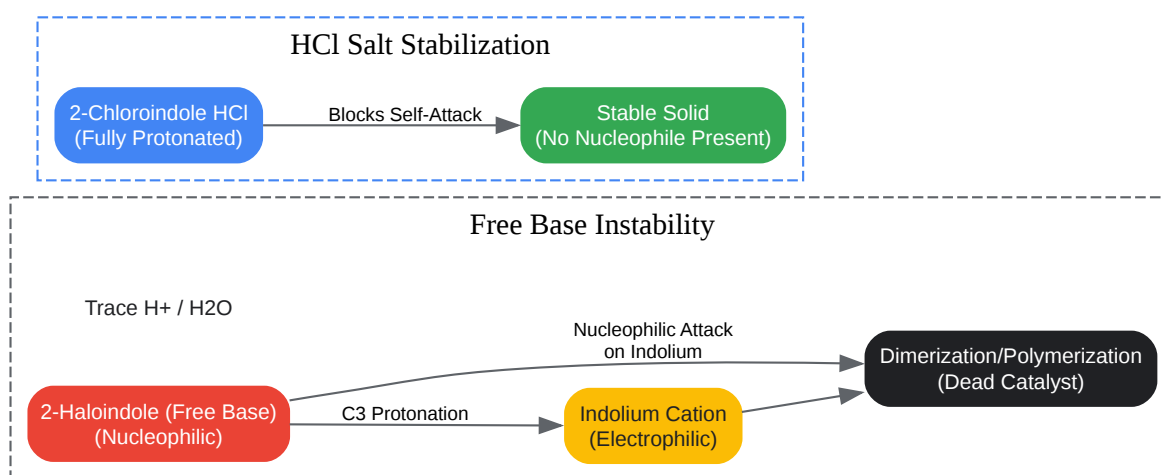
HCl Salt Stabilization

2-Chloroindole HCl
(Fully Protonated)

Blocks Self-Attack

Stable Solid
(No Nucleophile Present)

Free Base Instability

Trace H+ / H2O

Nucleophilic Attack
on Indolium

Dimerization/Polymerization
(Dead Catalyst)

2-Haloindole (Free Base)
(Nucleophilic)

C3 Protonation

Indolium Cation
(Electrophilic)